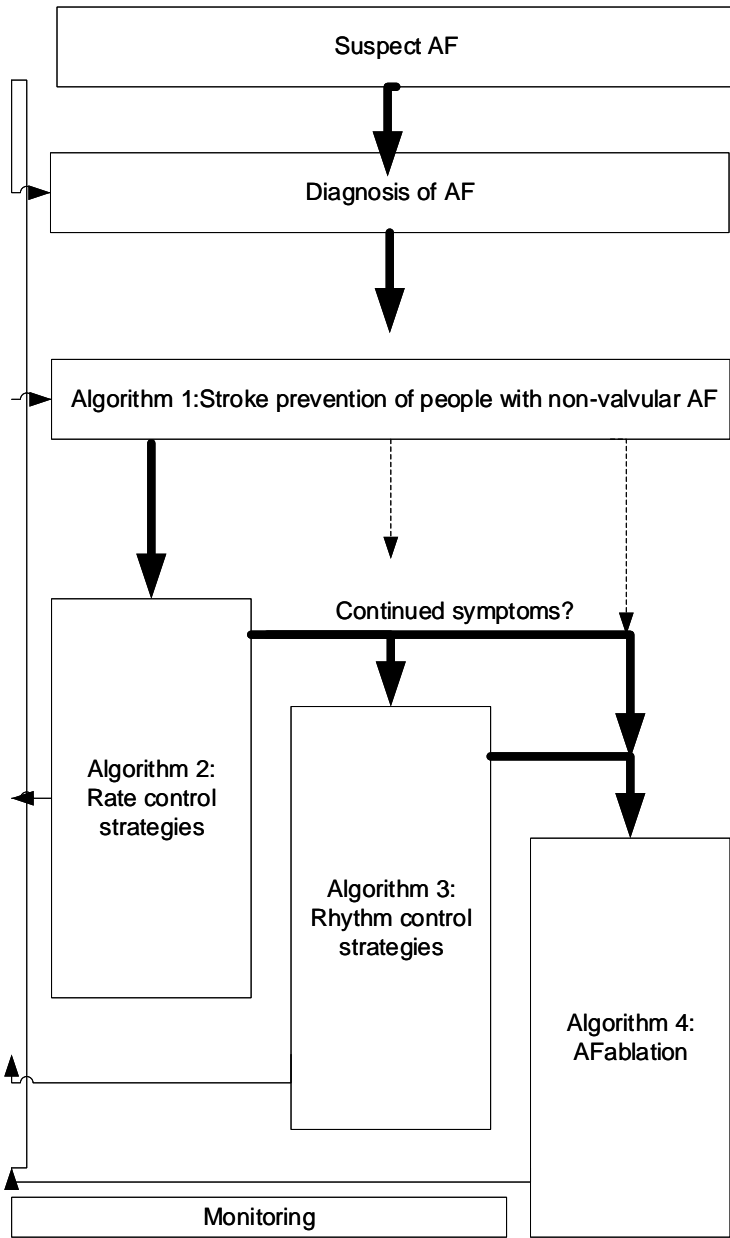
Suspect AF

Diagnosis of AF

Algorithm 1:Stroke prevention of people with non-valvular AF

Continued symptoms?

Algorithm 2:
Rate control strategies

Algorithm 3:
Rhythm control strategies

Algorithm 4:
AFablation

Monitoring